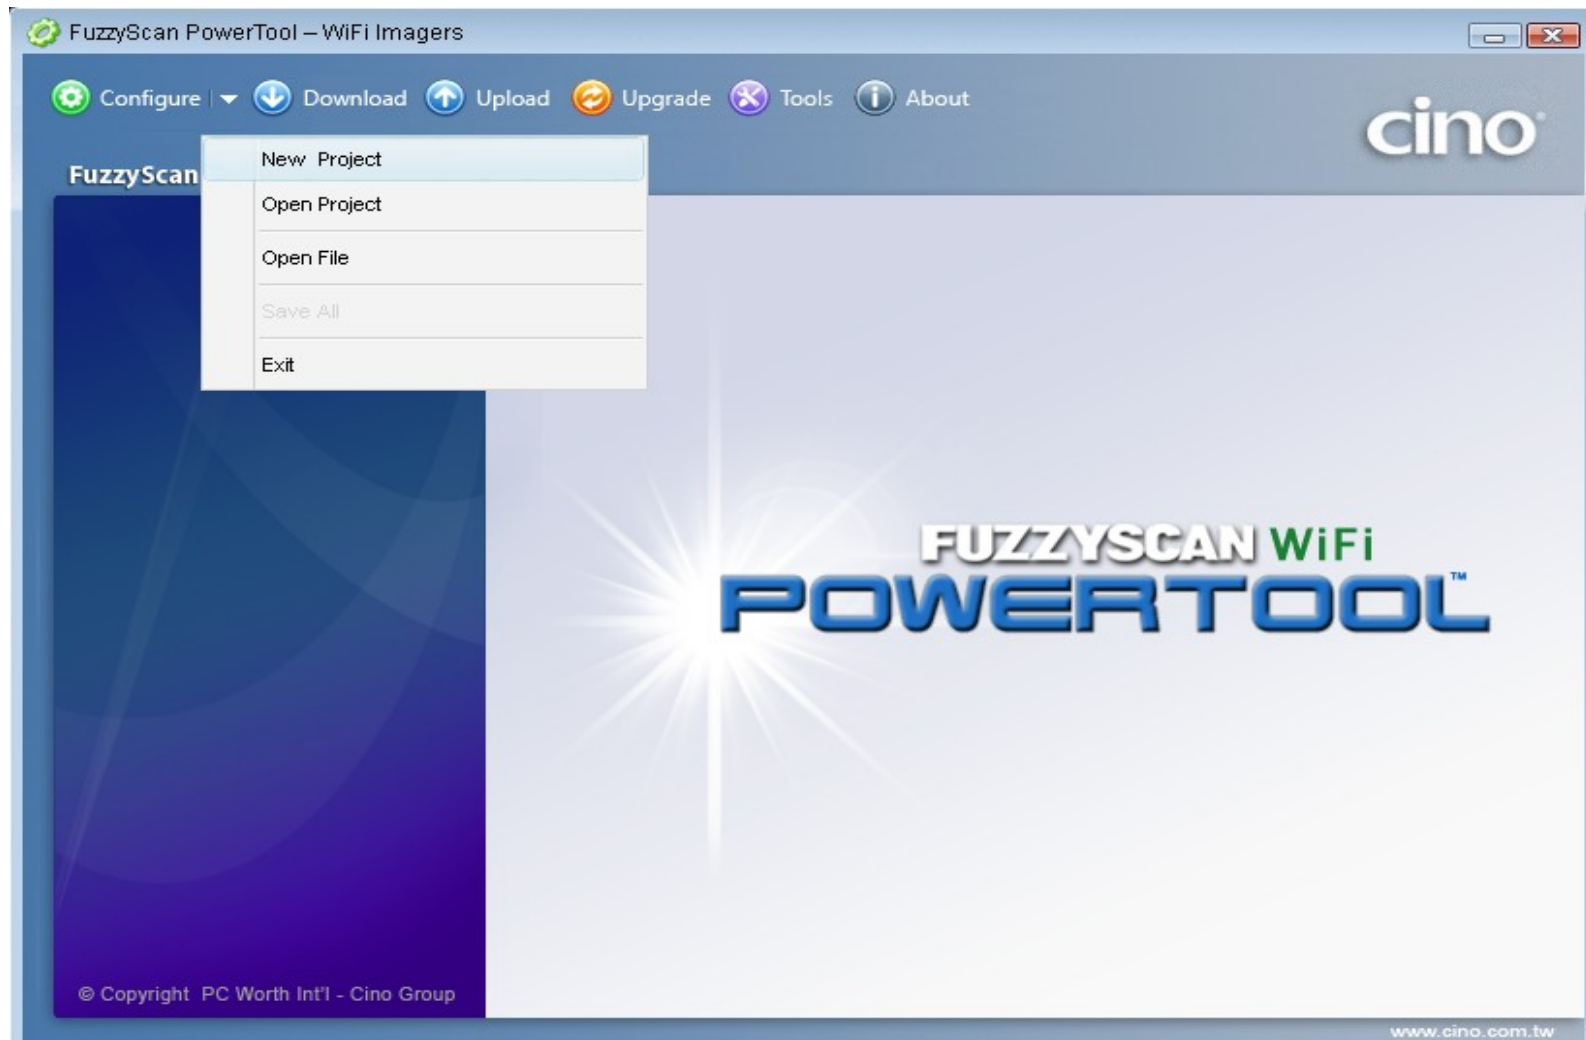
FuzzyScan PowerTool – WiFi Imagers

Configure Download Upload Upgrade Tools About

cino

FuzzyScan

New Project
Open Project
Open File
Save All
Exit

FUZZYSCAN WiFi
POWERTOOL™

© Copyright PC Worth Int'l - Cino Group

www.cino.com.tw